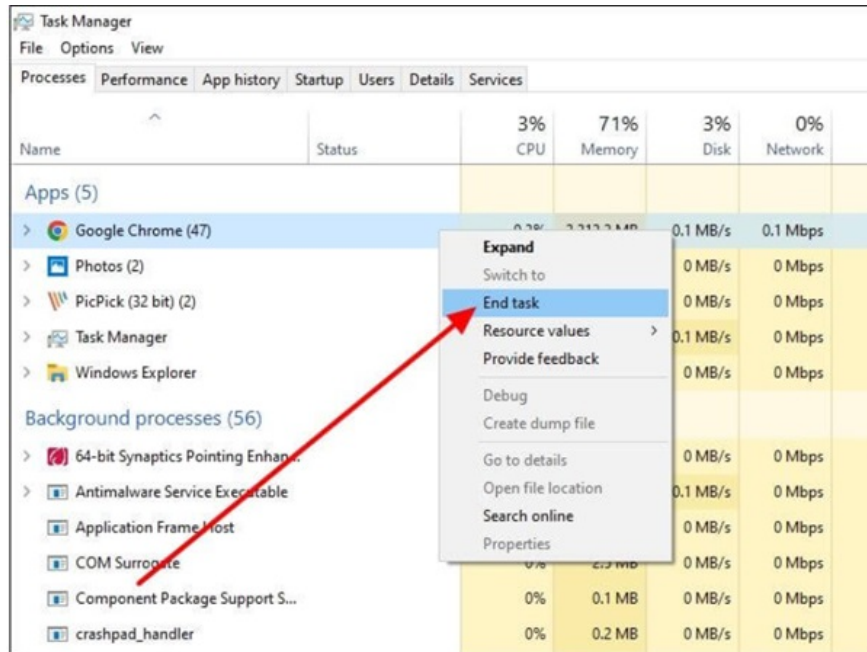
Task Manager
File Options View
Processes Performance App history Startup Users Details Services

| Name | Status | 3% CPU | 71% Memory | 3% Disk | 0% Network |
|---|---|---|---|---|---|
| Apps (5) | | | | | |
| Google Chrome (47) | | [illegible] | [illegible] | 0.1 MB/s | 0.1 Mbps |
| Photos (2) | | | | 0 MB/s | 0 Mbps |
| PicPick (32 bit) (2) | | | | 0 MB/s | 0 Mbps |
| Task Manager | | | | 0.1 MB/s | 0 Mbps |
| Windows Explorer | | | | 0 MB/s | 0 Mbps |
| Background processes (56) | | | | | |
| 64-bit Synaptics Pointing Enha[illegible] | | | | 0 MB/s | 0 Mbps |
| Antimalware Service Exe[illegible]table | | | | 0.1 MB/s | 0 Mbps |
| Application Frame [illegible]ost | | | | 0 MB/s | 0 Mbps |
| COM Surrog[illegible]te | | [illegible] | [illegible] | 0 MB/s | 0 Mbps |
| Component Package Support S... | | 0% | 0.1 MB | 0 MB/s | 0 Mbps |
| crashpad_handler | | 0% | 0.2 MB | 0 MB/s | 0 Mbps |

Expand
Switch to
End task
Resource values >
Provide feedback
Debug
Create dump file
Go to details
Open file location
Search online
Properties